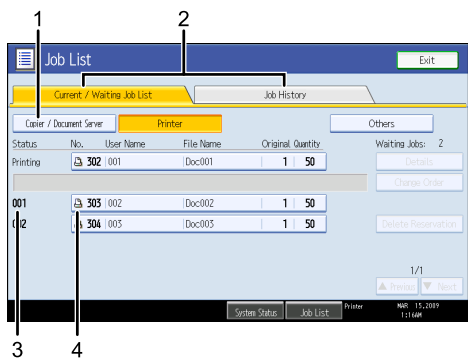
1
2
Job List
Exit
Current / Waiting Job List
Job History
Copier / Document Server
Printer
Others
Status
No.
User Name
File Name
Original
Quantity
Waiting Jobs: 2
Printing
302
001
Doc001
1
50
Details
Change Order
001
303
002
Doc002
1
50
002
304
003
Doc003
1
50
Delete Reservation
1/1
Previous
Next
System Status
Job List
Printer
MAR 15,2009
1:16AM
3
4